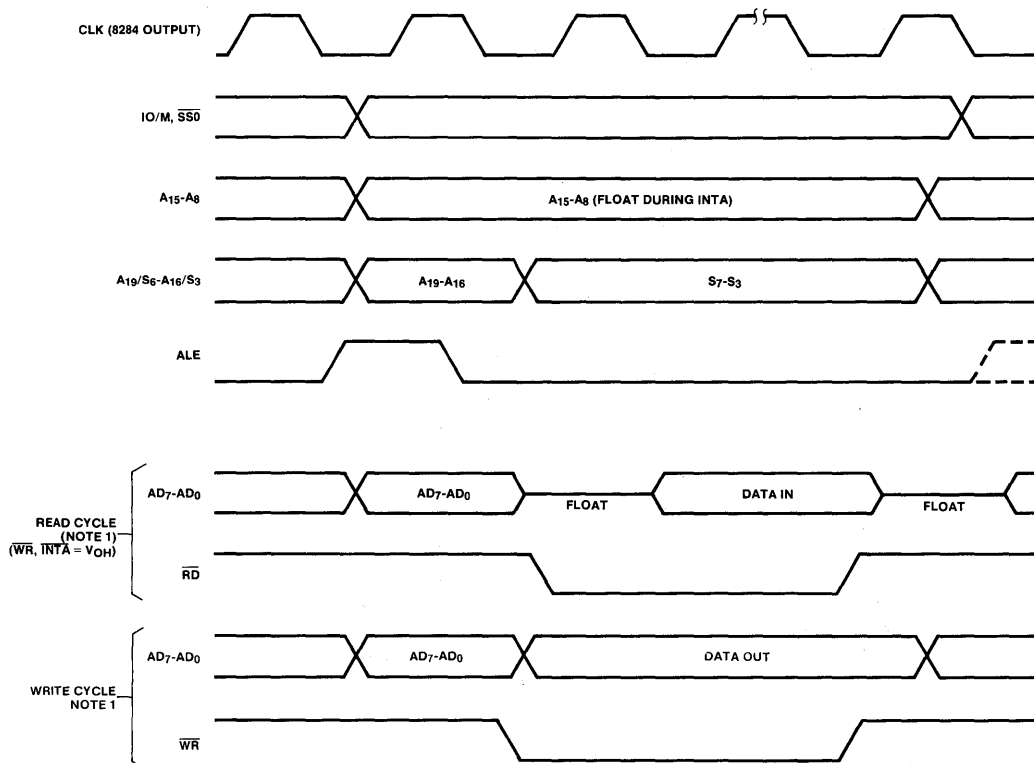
CLK (8284 OUTPUT)

IO/M, $\overline{SS0}$

$A_{15}$-$A_8$

$A_{15}$-$A_8$ (FLOAT DURING INTA)

$A_{19}/S_6$-$A_{16}/S_3$

$A_{19}$-$A_{16}$

$S_7$-$S_3$

ALE

READ CYCLE (NOTE 1) ($\overline{WR}$, $\overline{INTA}$ = $V_{OH}$)

$AD_7$-$AD_0$

$AD_7$-$AD_0$

FLOAT

DATA IN

FLOAT

$\overline{RD}$

WRITE CYCLE NOTE 1

$AD_7$-$AD_0$

$AD_7$-$AD_0$

DATA OUT

$\overline{WR}$